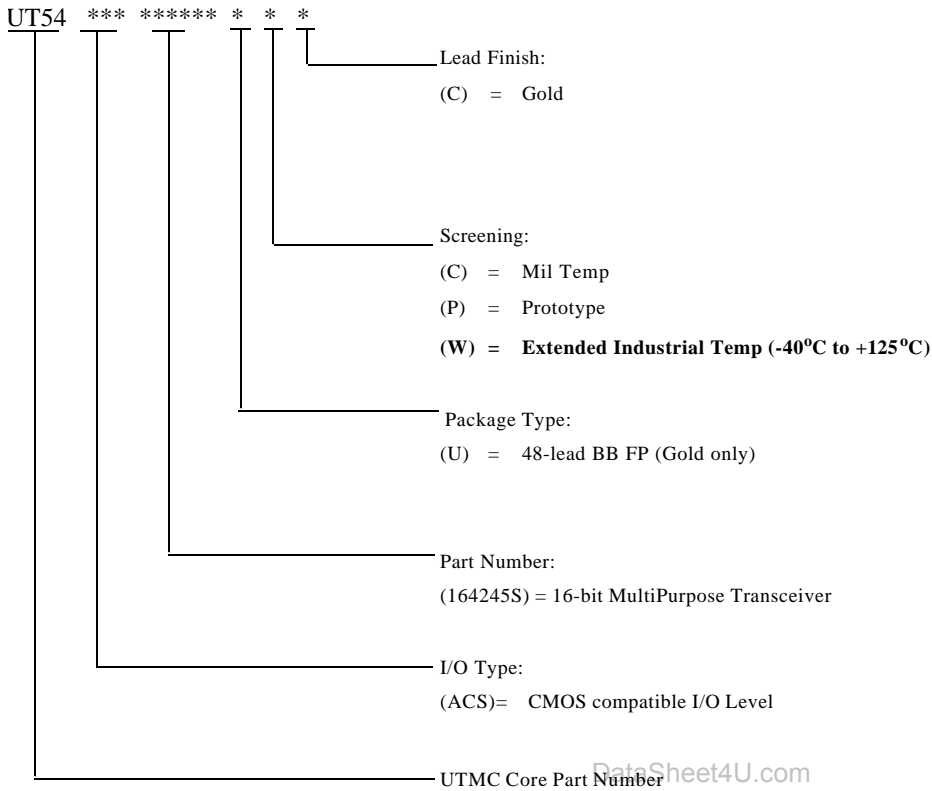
UT54 *** ****** * * *

Lead Finish:
(C) = Gold

Screening:
(C) = Mil Temp
(P) = Prototype
**(W) = Extended Industrial Temp (-40$^{o}$C to +125$^{o}$C)**

Package Type:
(U) = 48-lead BB FP (Gold only)

Part Number:
(164245S) = 16-bit MultiPurpose Transceiver

I/O Type:
(ACS)= CMOS compatible I/O Level

UTMC Core Part Number

DataSheet4U.com